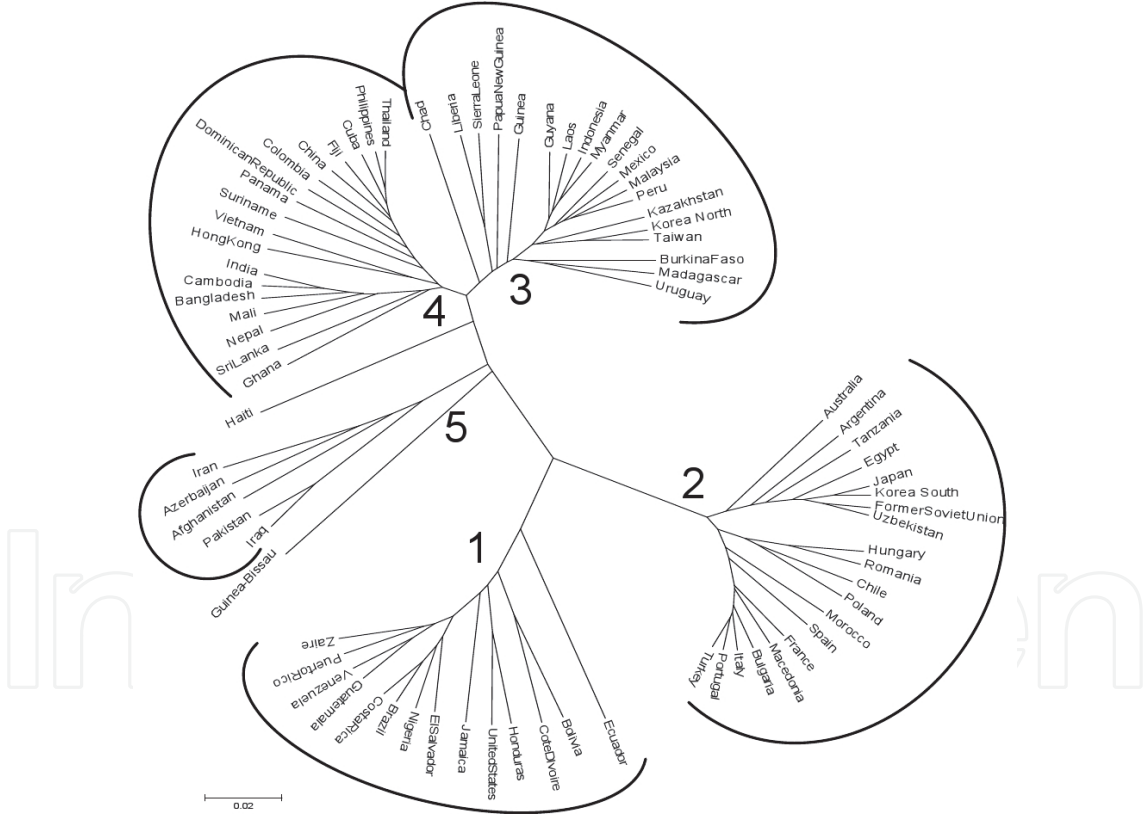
Chad
Liberia
SierraLeone
PapuaNewGuinea
Guinea
Guyana
Laos
Indonesia
Myanmar
Senegal
Mexico
Malaysia
Peru
Kazakhstan
Korea North
Taiwan
BurkinaFaso
Madagascar
Uruguay
3

Thailand
Philippines
Cuba
Fiji
China
Colombia
DominicanRepublic
Panama
Suriname
Vietnam
HongKong
India
Cambodia
Bangladesh
Mali
Nepal
SriLanka
Ghana
4

Haiti
5
Iran
Azerbaijan
Afghanistan
Pakistan
Iraq
Guinea-Bissau

2
Australia
Argentina
Tanzania
Egypt
Japan
Korea South
FormerSovietUnion
Uzbekistan
Hungary
Romania
Chile
Poland
Morocco
Spain
France
Macedonia
Bulgaria
Italy
Portugal
Turkey

1
Zaire
PuertoRico
Venezuela
Guatemala
CostaRica
Brazil
Nigeria
ElSalvador
Jamaica
UnitedStates
Honduras
CoteDIvoire
Bolivia
Ecuador

0.02